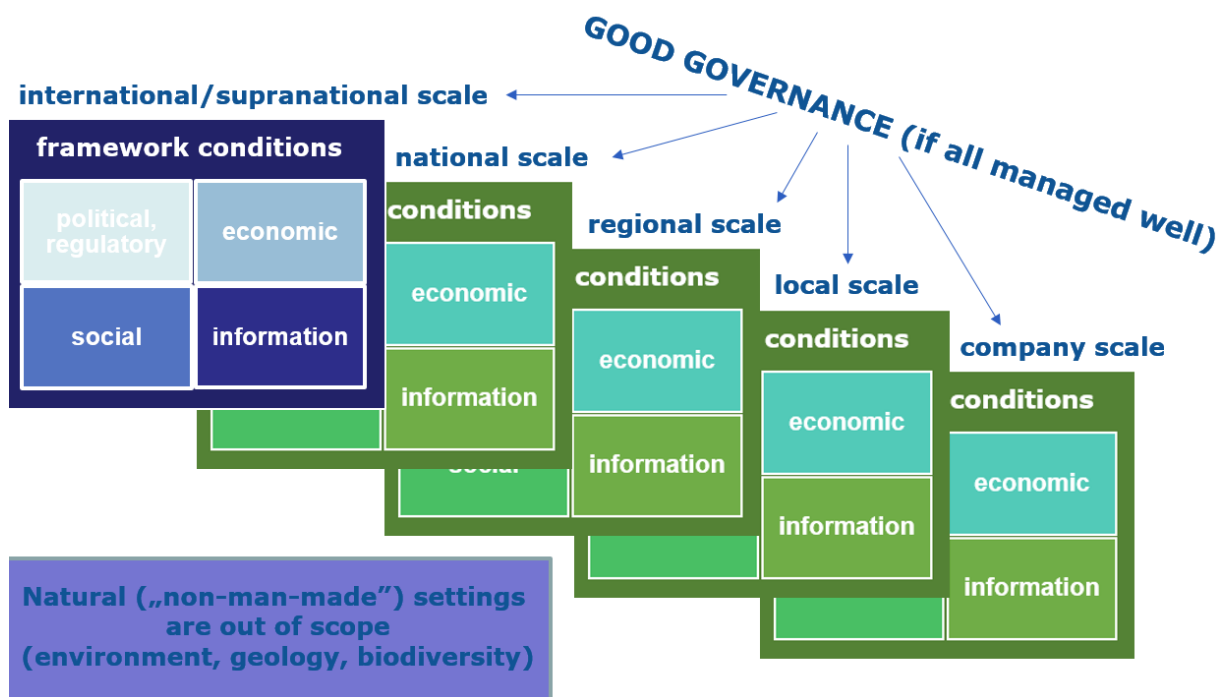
GOOD GOVERNANCE (if all managed well)

international/supranational scale

framework conditions

political, regulatory

economic

social

information

national scale

conditions

economic

information

regional scale

conditions

economic

information

social

local scale

conditions

economic

information

company scale

conditions

economic

information

Natural („non-man-made") settings are out of scope (environment, geology, biodiversity)